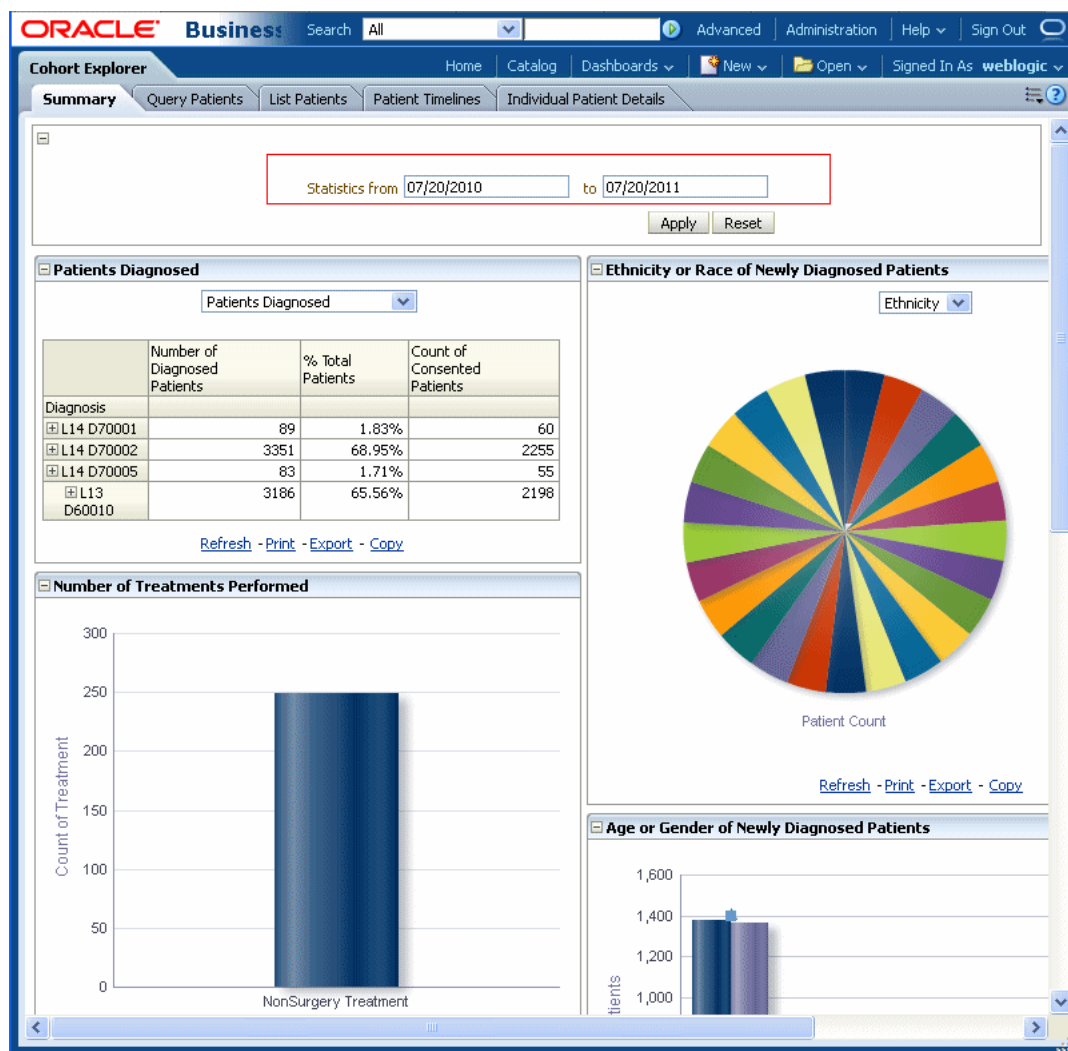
ORACLE Business Search All Advanced Administration Help Sign Out

Cohort Explorer Home Catalog Dashboards New Open Signed In As weblogic

Summary Query Patients List Patients Patient Timelines Individual Patient Details

Statistics from 07/20/2010 to 07/20/2011

Apply Reset

Patients Diagnosed

Patients Diagnosed

| Diagnosis | Number of Diagnosed Patients | % Total Patients | Count of Consented Patients |
|---|---|---|---|
| L14 D70001 | 89 | 1.83% | 60 |
| L14 D70002 | 3351 | 68.95% | 2255 |
| L14 D70005 | 83 | 1.71% | 55 |
| L13 D60010 | 3186 | 65.56% | 2198 |

Refresh - Print - Export - Copy

Number of Treatments Performed

300
250
200
150
100
50
0
Count of Treatment
NonSurgery Treatment

Ethnicity or Race of Newly Diagnosed Patients

Ethnicity

Patient Count

Refresh - Print - Export - Copy

Age or Gender of Newly Diagnosed Patients

1,600
1,400
1,200
1,000
tients